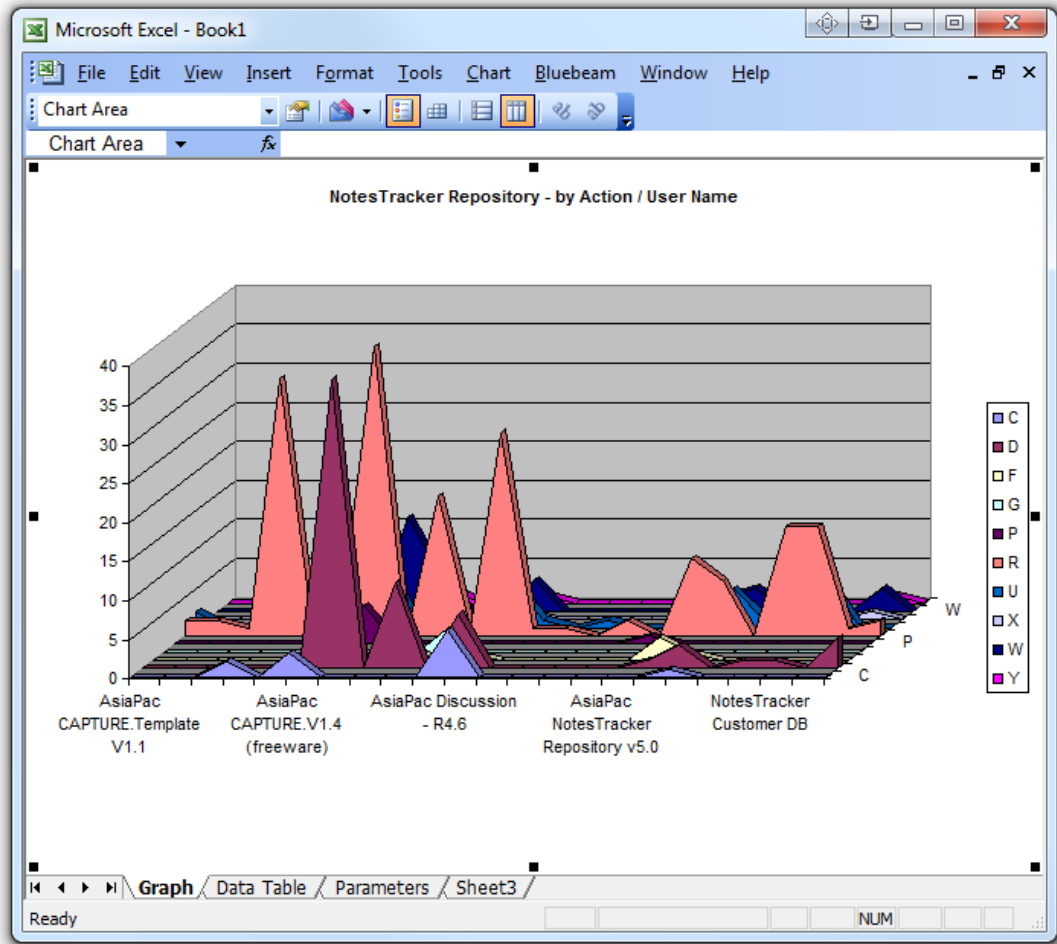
Microsoft Excel - Book1

File Edit View Insert Format Tools Chart Bluebeam Window Help

Chart Area

Chart Area $f_x$

NotesTracker Repository - by Action / User Name

40
35
30
25
20
15
10
5
0

AsiaPac CAPTURE.Template V1.1
AsiaPac CAPTURE.V1.4 (freeware)
AsiaPac Discussion - R4.6
AsiaPac NotesTracker Repository v5.0
NotesTracker Customer DB

C
P
W

C
D
F
G
P
R
U
X
W
Y

Graph Data Table Parameters Sheet3

Ready NUM